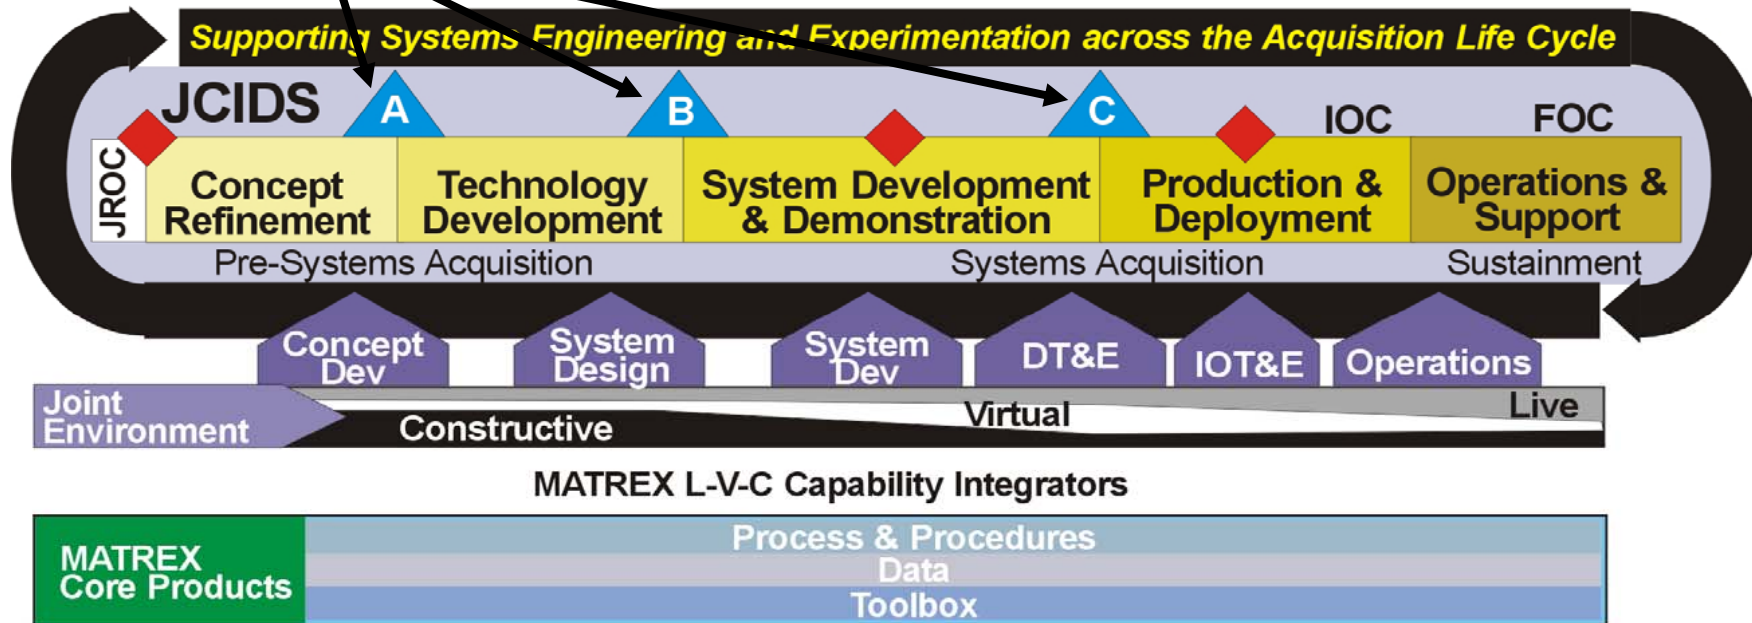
Supporting Systems Engineering and Experimentation across the Acquisition Life Cycle

JCIDS

A

B

C

IOC

FOC

JROC

Concept Refinement

Technology Development

System Development & Demonstration

Production & Deployment

Operations & Support

Pre-Systems Acquisition

Systems Acquisition

Sustainment

Concept Dev

System Design

System Dev

DT&E

IOT&E

Operations

Joint Environment

Constructive

Virtual

Live

MATREX L-V-C Capability Integrators

MATREX Core Products

Process & Procedures

Data

Toolbox